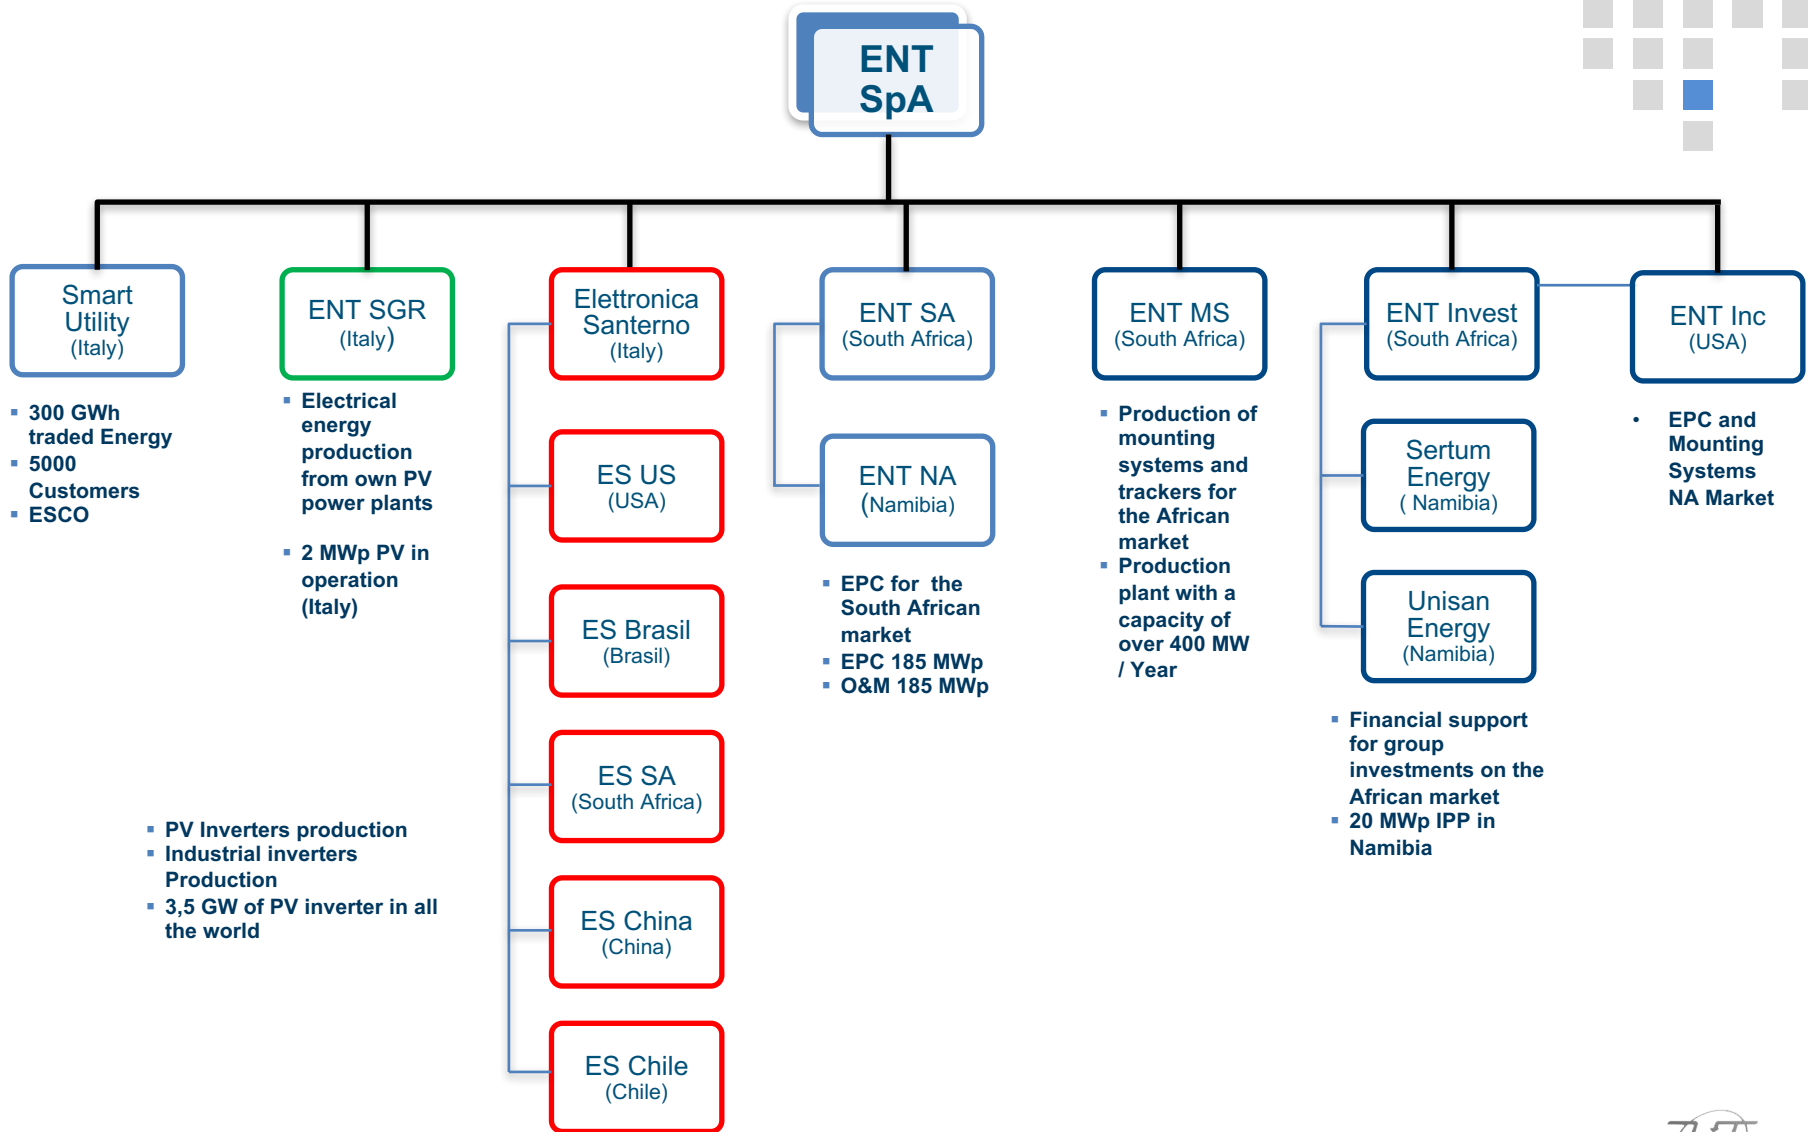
ENT SpA

Smart Utility (Italy)

- 300 GWh traded Energy
- 5000 Customers
- ESCO

ENT SGR (Italy)

- Electrical energy production from own PV power plants
- 2 MWp PV in operation (Italy)

Elettronica Santerno (Italy)

ES US (USA)

ES Brasil (Brasil)

ES SA (South Africa)

ES China (China)

ES Chile (Chile)

- PV Inverters production
- Industrial inverters Production
- 3,5 GW of PV inverter in all the world

ENT SA (South Africa)

ENT NA (Namibia)

- EPC for the South African market
- EPC 185 MWp
- O&M 185 MWp

ENT MS (South Africa)

- Production of mounting systems and trackers for the African market
- Production plant with a capacity of over 400 MW / Year

ENT Invest (South Africa)

Sertum Energy ( Namibia)

Unisan Energy (Namibia)

- Financial support for group investments on the African market
- 20 MWp IPP in Namibia

ENT Inc (USA)

- EPC and Mounting Systems NA Market